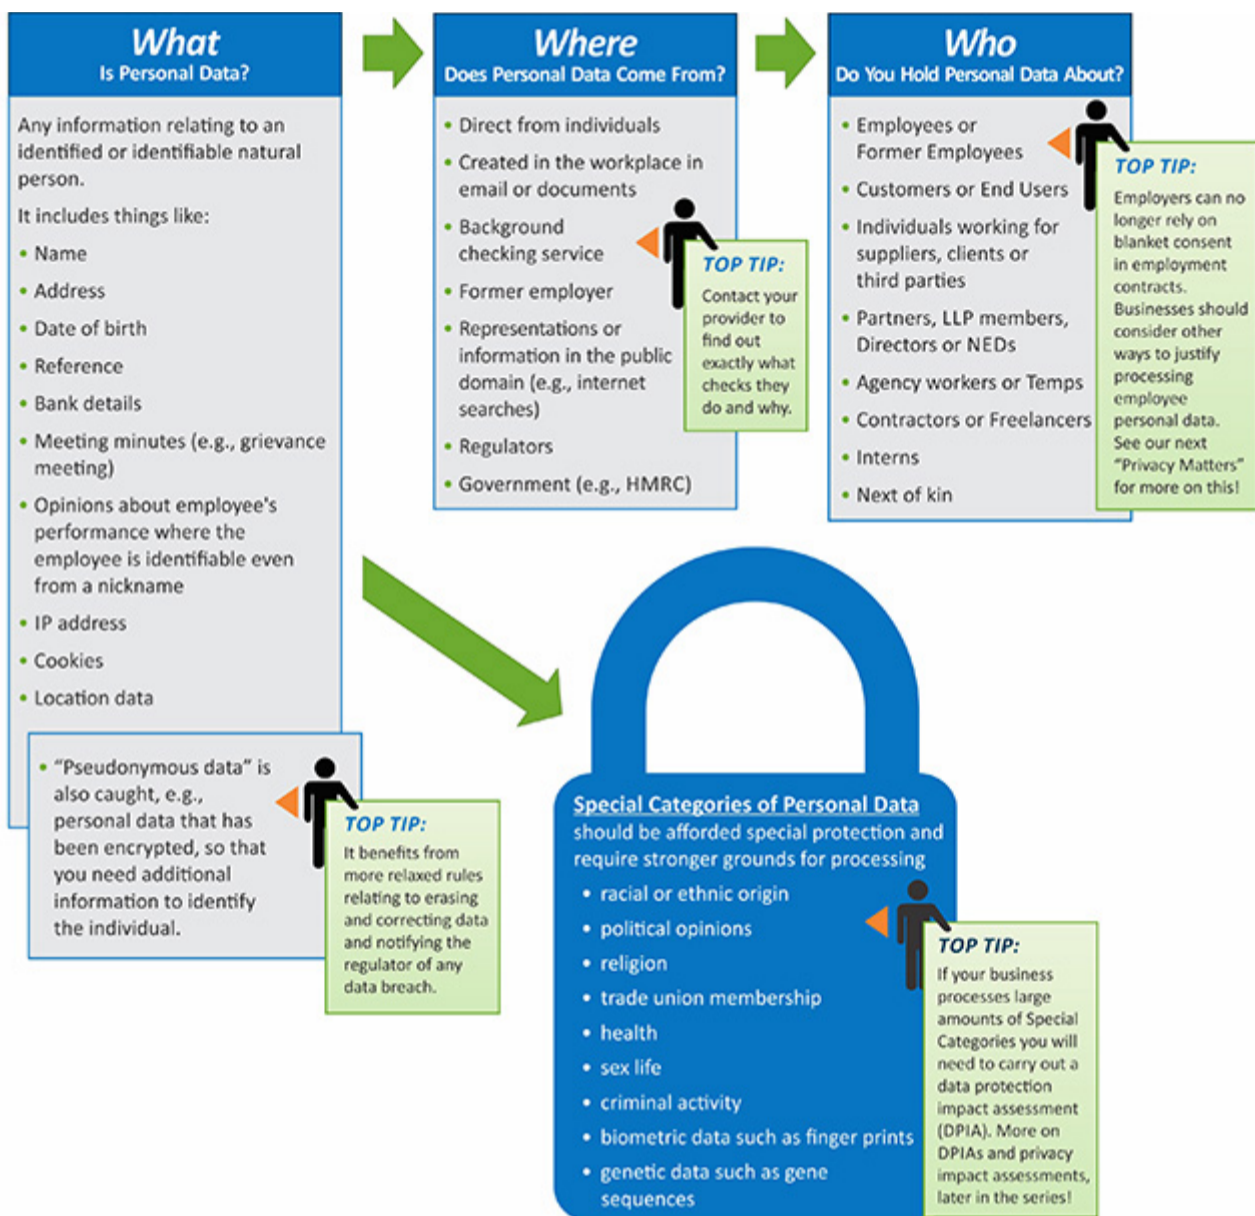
What
Is Personal Data?

Any information relating to an identified or identifiable natural person.

It includes things like:

• Name
• Address
• Date of birth
• Reference
• Bank details
• Meeting minutes (e.g., grievance meeting)
• Opinions about employee's performance where the employee is identifiable even from a nickname
• IP address
• Cookies
• Location data

• "Pseudonymous data" is also caught, e.g., personal data that has been encrypted, so that you need additional information to identify the individual.

TOP TIP:
It benefits from more relaxed rules relating to erasing and correcting data and notifying the regulator of any data breach.

Where
Does Personal Data Come From?

• Direct from individuals
• Created in the workplace in email or documents
• Background checking service
• Former employer
• Representations or information in the public domain (e.g., internet searches)
• Regulators
• Government (e.g., HMRC)

TOP TIP:
Contact your provider to find out exactly what checks they do and why.

Who
Do You Hold Personal Data About?

• Employees or Former Employees
• Customers or End Users
• Individuals working for suppliers, clients or third parties
• Partners, LLP members, Directors or NEDs
• Agency workers or Temps
• Contractors or Freelancers
• Interns
• Next of kin

TOP TIP:
Employers can no longer rely on blanket consent in employment contracts. Businesses should consider other ways to justify processing employee personal data. See our next "Privacy Matters" for more on this!

Special Categories of Personal Data should be afforded special protection and require stronger grounds for processing

• racial or ethnic origin
• political opinions
• religion
• trade union membership
• health
• sex life
• criminal activity
• biometric data such as finger prints
• genetic data such as gene sequences

TOP TIP:
If your business processes large amounts of Special Categories you will need to carry out a data protection impact assessment (DPIA). More on DPIAs and privacy impact assessments, later in the series!